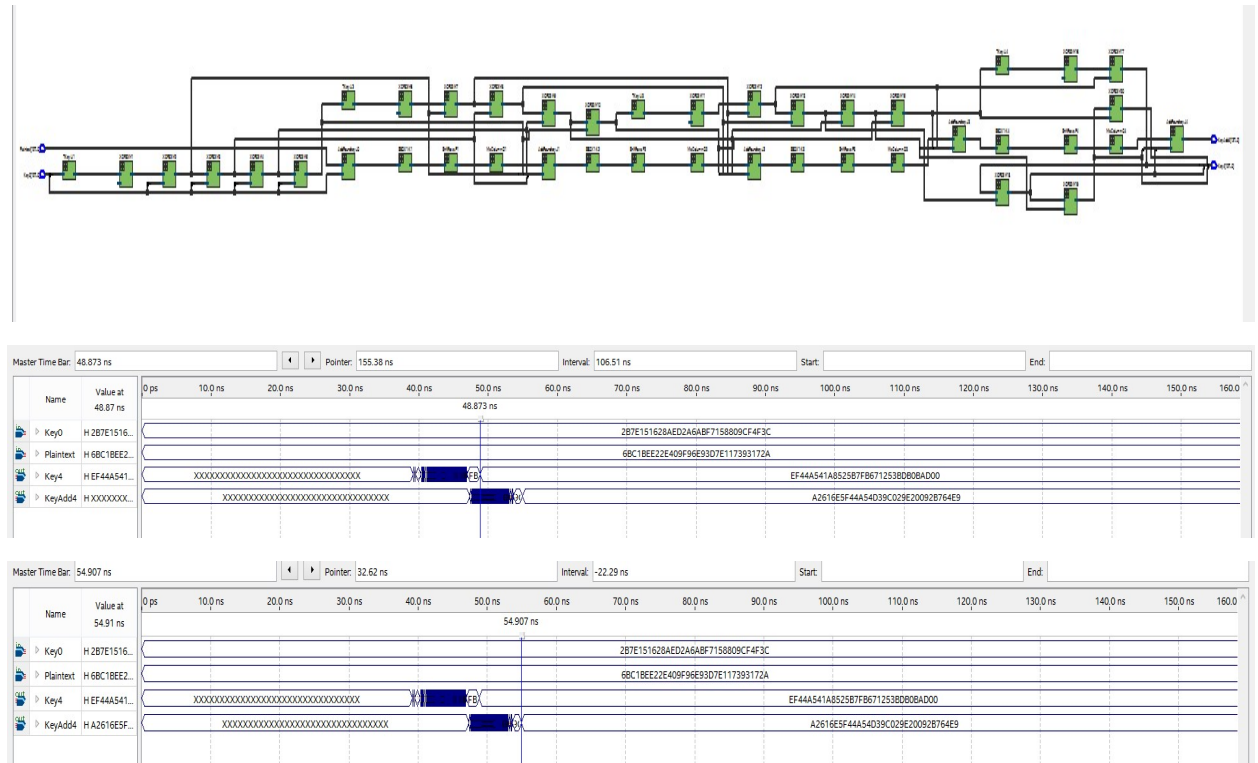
Master Time Bar: 48.873 ns | Pointer: 155.38 ns | Interval: 106.51 ns | Start: | End:

| Name | Value at 48.87 ns | 0 ps 10.0 ns 20.0 ns 30.0 ns 40.0 ns 50.0 ns 60.0 ns 70.0 ns 80.0 ns 90.0 ns 100.0 ns 110.0 ns 120.0 ns 130.0 ns 140.0 ns 150.0 ns 160.0 |
|---|---|---|
| | | 48.873 ns |
| Key0 | H 2B7E1516... | 2B7E151628AED2A6ABF7158809CF4F3C |
| Plaintext | H 6BC1BEE2... | 6BC1BEE22E409F96E93D7E117393172A |
| Key4 | H EF44A541... | XXXXXXXXXXXXXXXXXXXXXXXXXXXXXXXX FB EF44A541A8525B7FB671253BDB0BAD00 |
| KeyAdd4 | H XXXXXXX... | XXXXXXXXXXXXXXXXXXXXXXXXXXXXXXXX A2616E5F44A54D39C029E20092B764E9 |

Master Time Bar: 54.907 ns | Pointer: 32.62 ns | Interval: -22.29 ns | Start: | End:

| Name | Value at 54.91 ns | 0 ps 10.0 ns 20.0 ns 30.0 ns 40.0 ns 50.0 ns 60.0 ns 70.0 ns 80.0 ns 90.0 ns 100.0 ns 110.0 ns 120.0 ns 130.0 ns 140.0 ns 150.0 ns 160.0 |
|---|---|---|
| | | 54.907 ns |
| Key0 | H 2B7E1516... | 2B7E151628AED2A6ABF7158809CF4F3C |
| Plaintext | H 6BC1BEE2... | 6BC1BEE22E409F96E93D7E117393172A |
| Key4 | H EF44A541... | XXXXXXXXXXXXXXXXXXXXXXXXXXXXXXXX FB EF44A541A8525B7FB671253BDB0BAD00 |
| KeyAdd4 | H A2616E5F... | XXXXXXXXXXXXXXXXXXXXXXXXXXXXXXXX A2616E5F44A54D39C029E20092B764E9 |